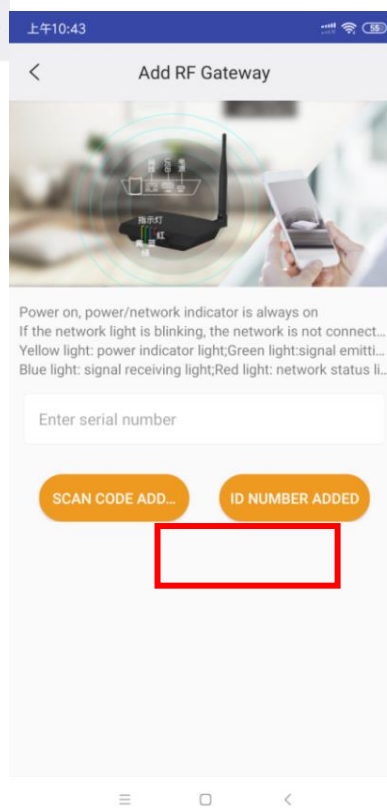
上午10:43

<

Add RF Gateway

指示灯
红

Power on, power/network indicator is always on
If the network light is blinking, the network is not connect...
Yellow light: power indicator light;Green light:signal emitti...
Blue light: signal receiving light;Red light: network status li...

Enter serial number

SCAN CODE ADD...

ID NUMBER ADDED